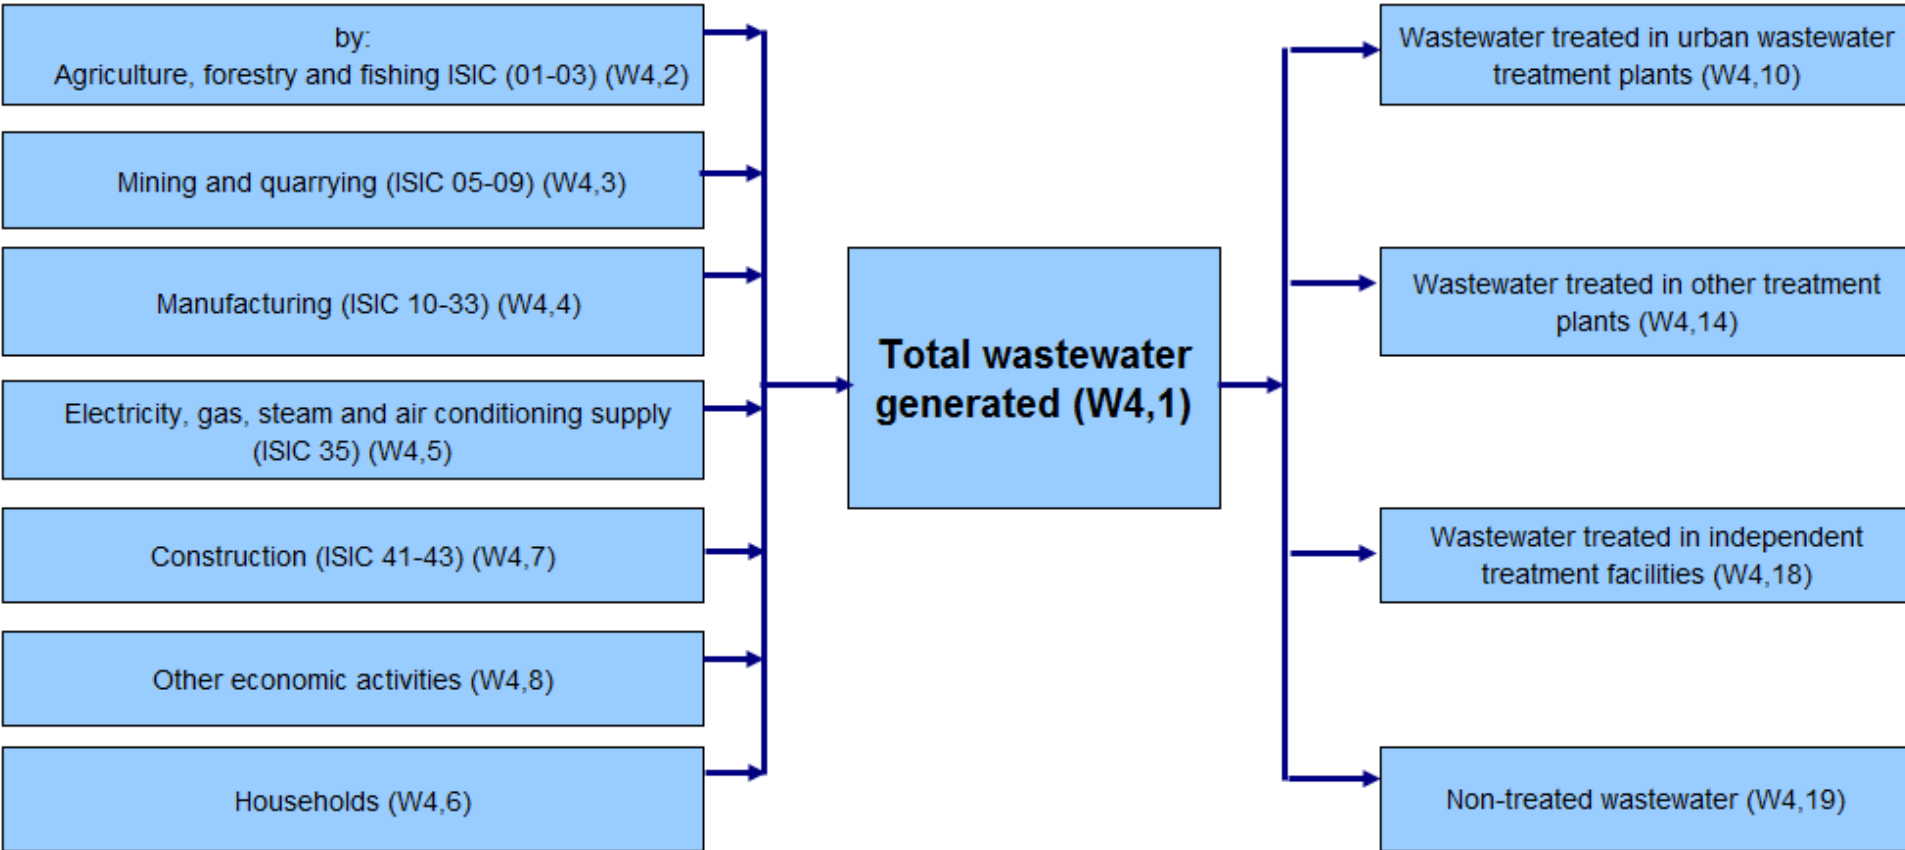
by:
Agriculture, forestry and fishing ISIC (01-03) (W4,2)

Mining and quarrying (ISIC 05-09) (W4,3)

Manufacturing (ISIC 10-33) (W4,4)

Electricity, gas, steam and air conditioning supply (ISIC 35) (W4,5)

Construction (ISIC 41-43) (W4,7)

Other economic activities (W4,8)

Households (W4,6)

Total wastewater generated (W4,1)

Wastewater treated in urban wastewater treatment plants (W4,10)

Wastewater treated in other treatment plants (W4,14)

Wastewater treated in independent treatment facilities (W4,18)

Non-treated wastewater (W4,19)